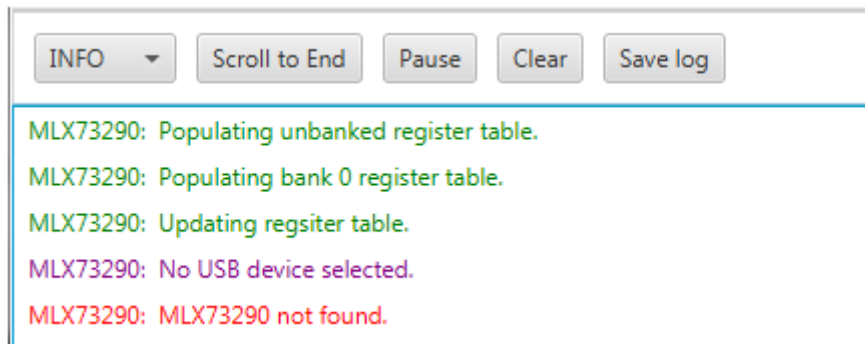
INFO Scroll to End Pause Clear Save log

MLX73290: Populating unbanked register table.
MLX73290: Populating bank 0 register table.
MLX73290: Updating regsiter table.
MLX73290: No USB device selected.
MLX73290: MLX73290 not found.